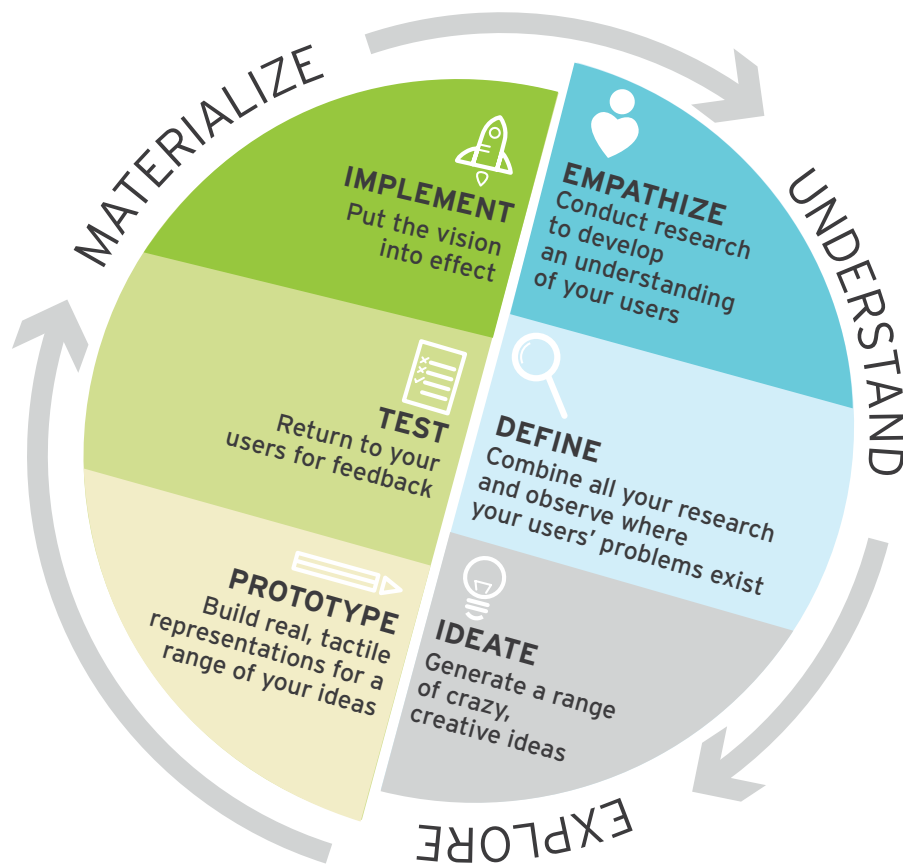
MATERIALIZE

UNDERSTAND

EXPLORE

EMPATHIZE
Conduct research to develop an understanding of your users

DEFINE
Combine all your research and observe where your users' problems exist

IDEATE
Generate a range of crazy, creative ideas

PROTOTYPE
Build real, tactile representations for a range of your ideas

TEST
Return to your users for feedback

IMPLEMENT
Put the vision into effect